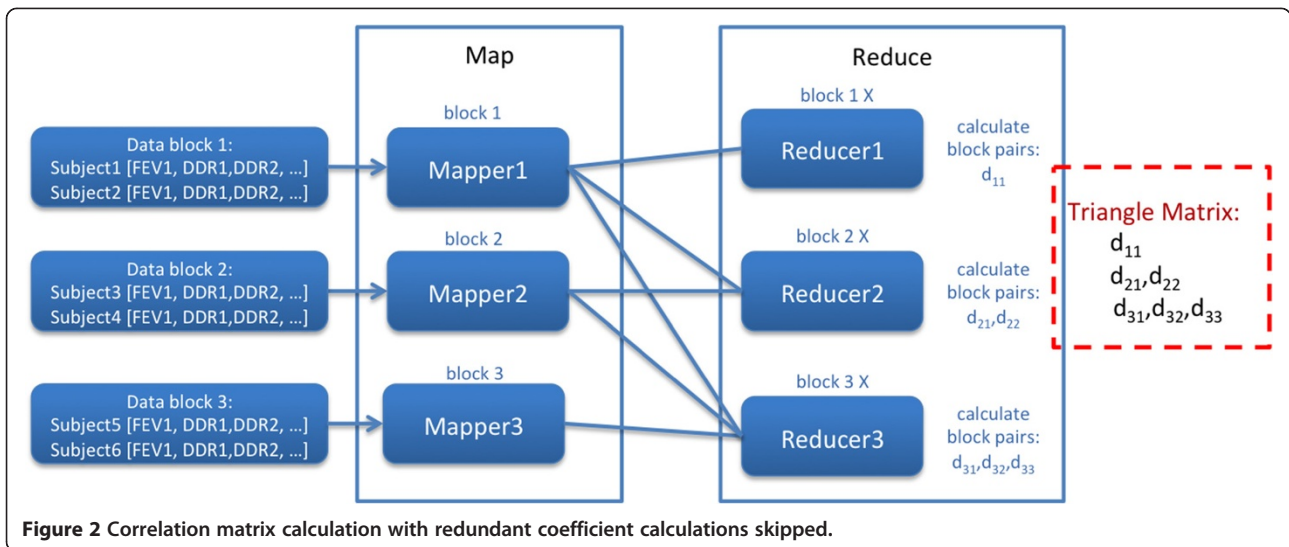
Map

Reduce

Data block 1:
Subject1 [FEV1, DDR1,DDR2, ...]
Subject2 [FEV1, DDR1,DDR2, ...]

Data block 2:
Subject3 [FEV1, DDR1,DDR2, ...]
Subject4 [FEV1, DDR1,DDR2, ...]

Data block 3:
Subject5 [FEV1, DDR1,DDR2, ...]
Subject6 [FEV1, DDR1,DDR2, ...]

block 1

Mapper1

block 2

Mapper2

block 3

Mapper3

block 1 X

Reducer1

calculate block pairs: $d_{11}$

block 2 X

Reducer2

calculate block pairs: $d_{21}$,$d_{22}$

block 3 X

Reducer3

calculate block pairs: $d_{31}$,$d_{32}$,$d_{33}$

Triangle Matrix:
$d_{11}$
$d_{21}$,$d_{22}$
$d_{31}$,$d_{32}$,$d_{33}$

Figure 2 Correlation matrix calculation with redundant coefficient calculations skipped.